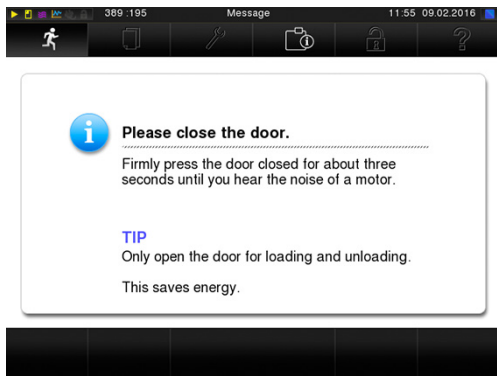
389 :195 Message 11:55 09.02.2016

Please close the door.

Firmly press the door closed for about three seconds until you hear the noise of a motor.

TIP
Only open the door for loading and unloading.

This saves energy.